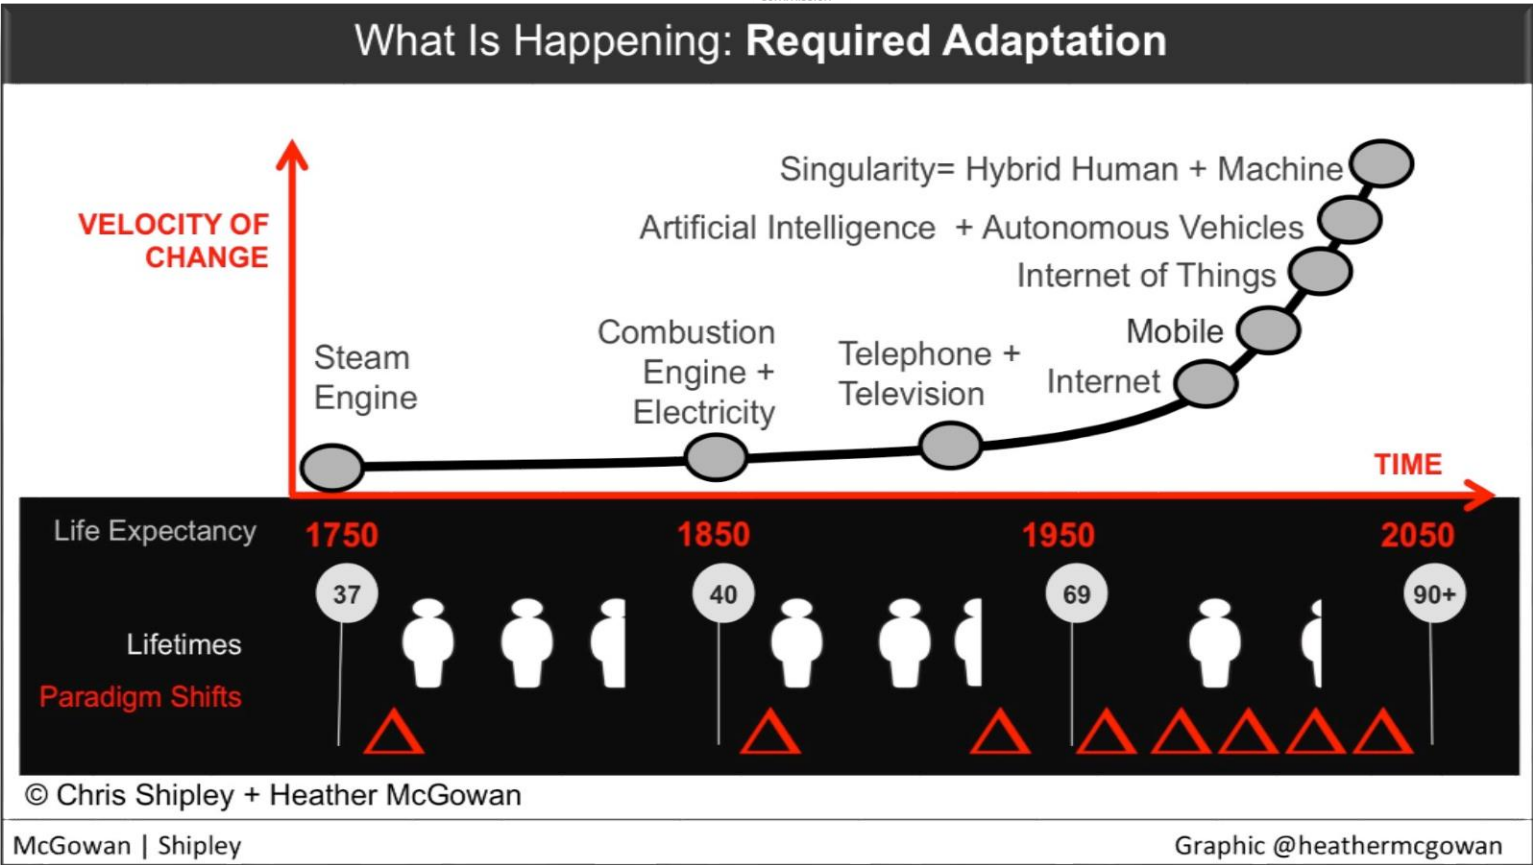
What Is Happening: **Required Adaptation**

VELOCITY OF CHANGE

Singularity= Hybrid Human + Machine

Artificial Intelligence + Autonomous Vehicles

Internet of Things

Mobile

Internet

Steam Engine

Combustion Engine + Electricity

Telephone + Television

TIME

Life Expectancy

1750

1850

1950

2050

37

40

69

90+

Lifetimes

Paradigm Shifts

© Chris Shipley + Heather McGowan

McGowan | Shipley

Graphic @heathermcgowan